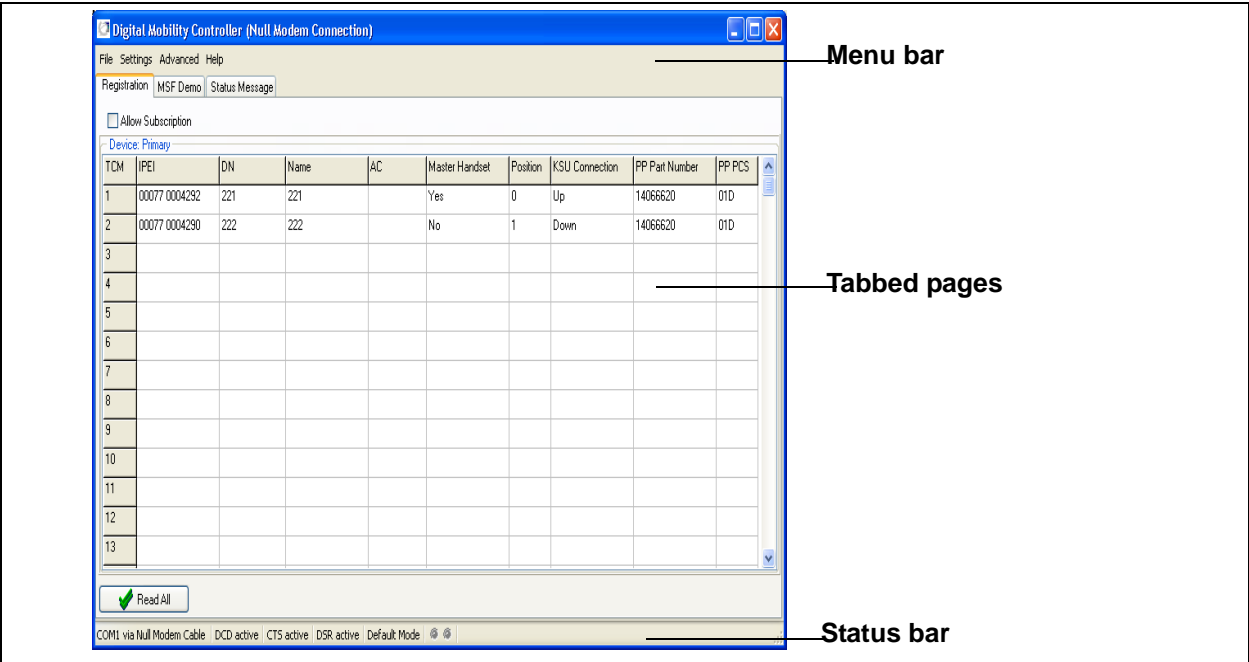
Digital Mobility Controller (Null Modem Connection)

File Settings Advanced Help

Menu bar

Registration MSF Demo Status Message

Allow Subscription

Device: Primary

| TCM | IPEI | DN | Name | AC | Master Handset | Position | KSU Connection | PP Part Number | PP PCS |
|---|---|---|---|---|---|---|---|---|---|
| 1 | 00077 0004292 | 221 | 221 | | Yes | 0 | Up | 14066620 | 01D |
| 2 | 00077 0004290 | 222 | 222 | | No | 1 | Down | 14066620 | 01D |
| 3 | | | | | | | | | |
| 4 | | | | | | | | | |
| 5 | | | | | | | | | |
| 6 | | | | | | | | | |
| 7 | | | | | | | | | |
| 8 | | | | | | | | | |
| 9 | | | | | | | | | |
| 10 | | | | | | | | | |
| 11 | | | | | | | | | |
| 12 | | | | | | | | | |
| 13 | | | | | | | | | |

Tabbed pages

Read All

COM1 via Null Modem Cable DCD active CTS active DSR active Default Mode

Status bar